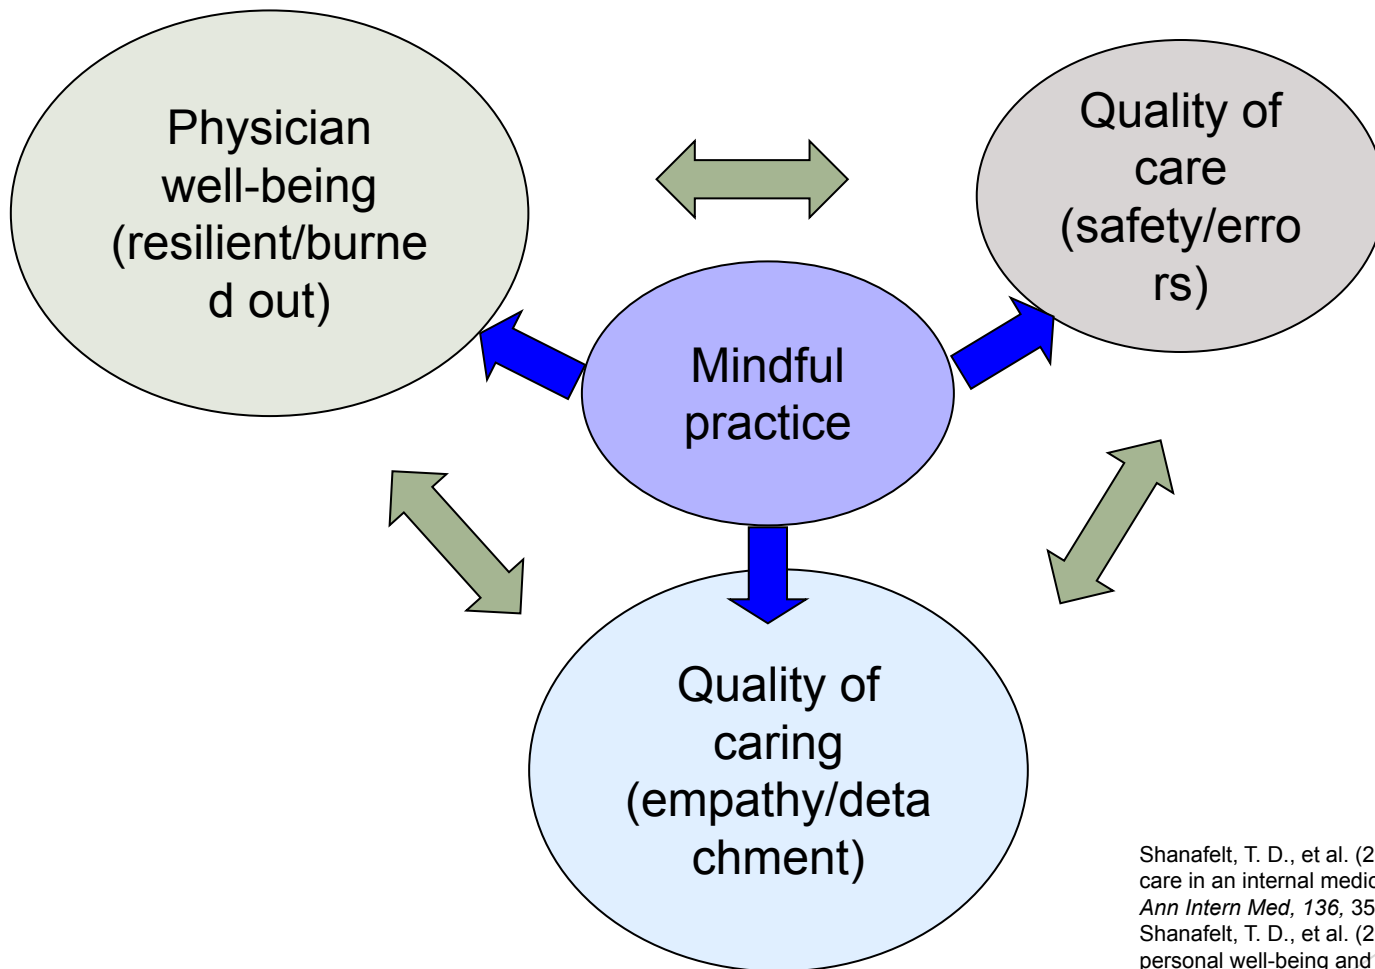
Physician well-being (resilient/burned out)

Quality of care (safety/errors)

Mindful practice

Quality of caring (empathy/detachment)

Shanafelt, T. D., et al. (2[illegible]
care in an internal medic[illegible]
*Ann Intern Med, 136,* 35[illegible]
Shanafelt, T. D., et al. (2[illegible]
personal well-being and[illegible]